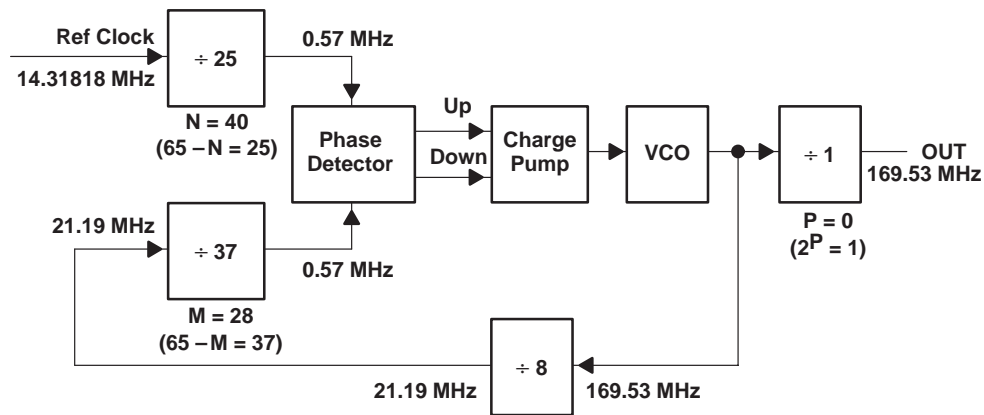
Ref Clock
14.31818 MHz
÷ 25
N = 40
(65 – N = 25)
0.57 MHz
Up
Down
Phase Detector
Charge Pump
VCO
÷ 1
OUT
169.53 MHz
P = 0
($2^P = 1$)
21.19 MHz
÷ 37
M = 28
(65 – M = 37)
0.57 MHz
÷ 8
21.19 MHz
169.53 MHz